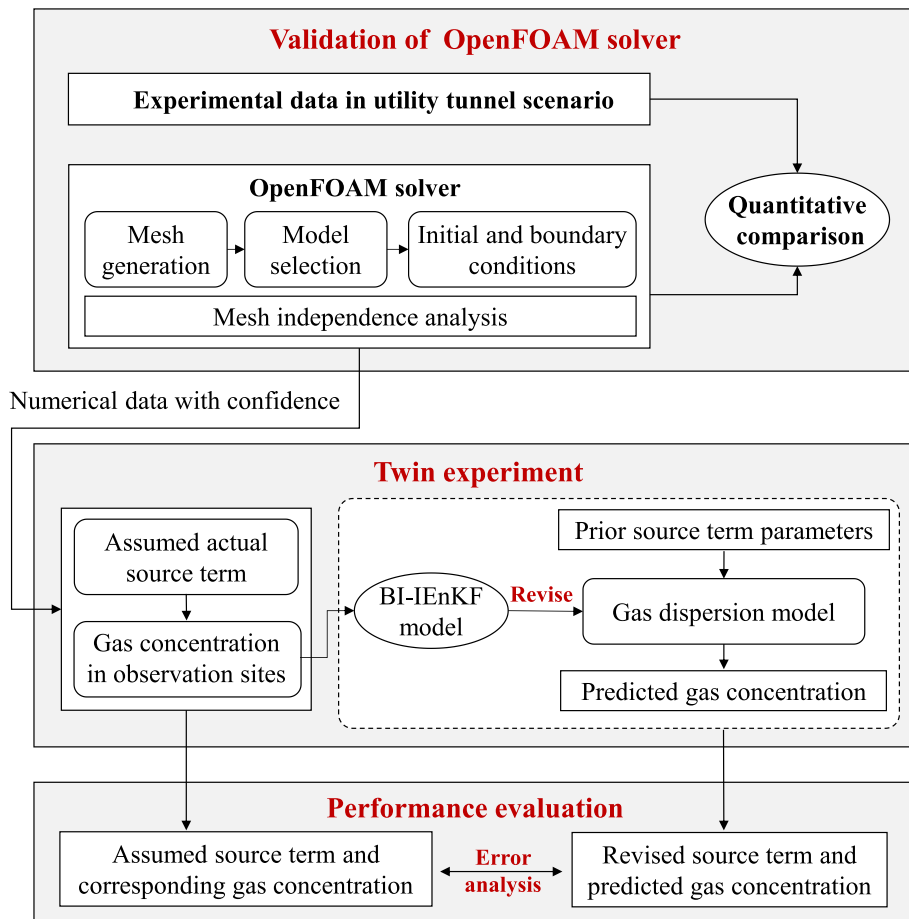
Validation of OpenFOAM solver

Experimental data in utility tunnel scenario

OpenFOAM solver

Mesh generation

Model selection

Initial and boundary conditions

Mesh independence analysis

Quantitative comparison

Numerical data with confidence

Twin experiment

Assumed actual source term

Gas concentration in observation sites

Prior source term parameters

BI-IEnKF model

Revise

Gas dispersion model

Predicted gas concentration

Performance evaluation

Assumed source term and corresponding gas concentration

Error analysis

Revised source term and predicted gas concentration